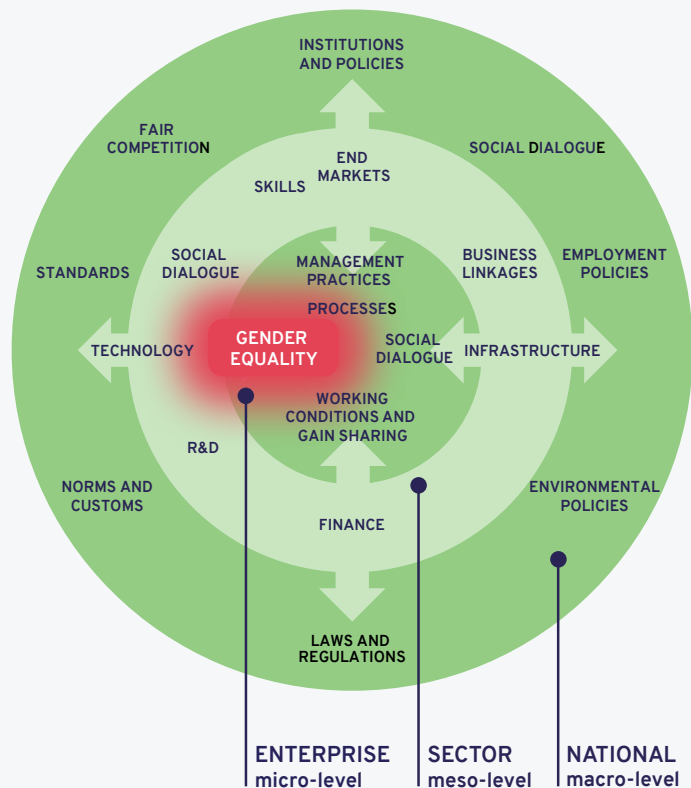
INSTITUTIONS AND POLICIES

FAIR COMPETITION

SOCIAL DIALOGUE

END MARKETS

SKILLS

SOCIAL DIALOGUE

MANAGEMENT PRACTICES

BUSINESS LINKAGES

EMPLOYMENT POLICIES

STANDARDS

PROCESSES

GENDER EQUALITY

SOCIAL DIALOGUE

TECHNOLOGY

INFRASTRUCTURE

WORKING CONDITIONS AND GAIN SHARING

R&D

NORMS AND CUSTOMS

ENVIRONMENTAL POLICIES

FINANCE

LAWS AND REGULATIONS

ENTERPRISE
micro-level

SECTOR
meso-level

NATIONAL
macro-level